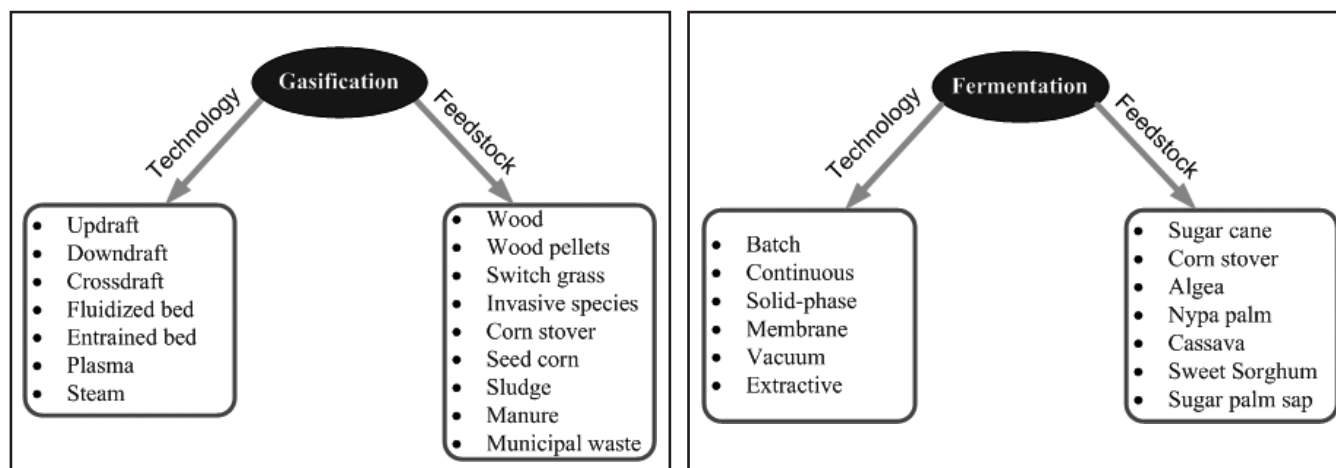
Gasification

Technology

Feedstock

- Updraft
- Downdraft
- Crossdraft
- Fluidized bed
- Entrained bed
- Plasma
- Steam

- Wood
- Wood pellets
- Switch grass
- Invasive species
- Corn stover
- Seed corn
- Sludge
- Manure
- Municipal waste

Fermentation

Technology

Feedstock

- Batch
- Continuous
- Solid-phase
- Membrane
- Vacuum
- Extractive

- Sugar cane
- Corn stover
- Algea
- Nypa palm
- Cassava
- Sweet Sorghum
- Sugar palm sap